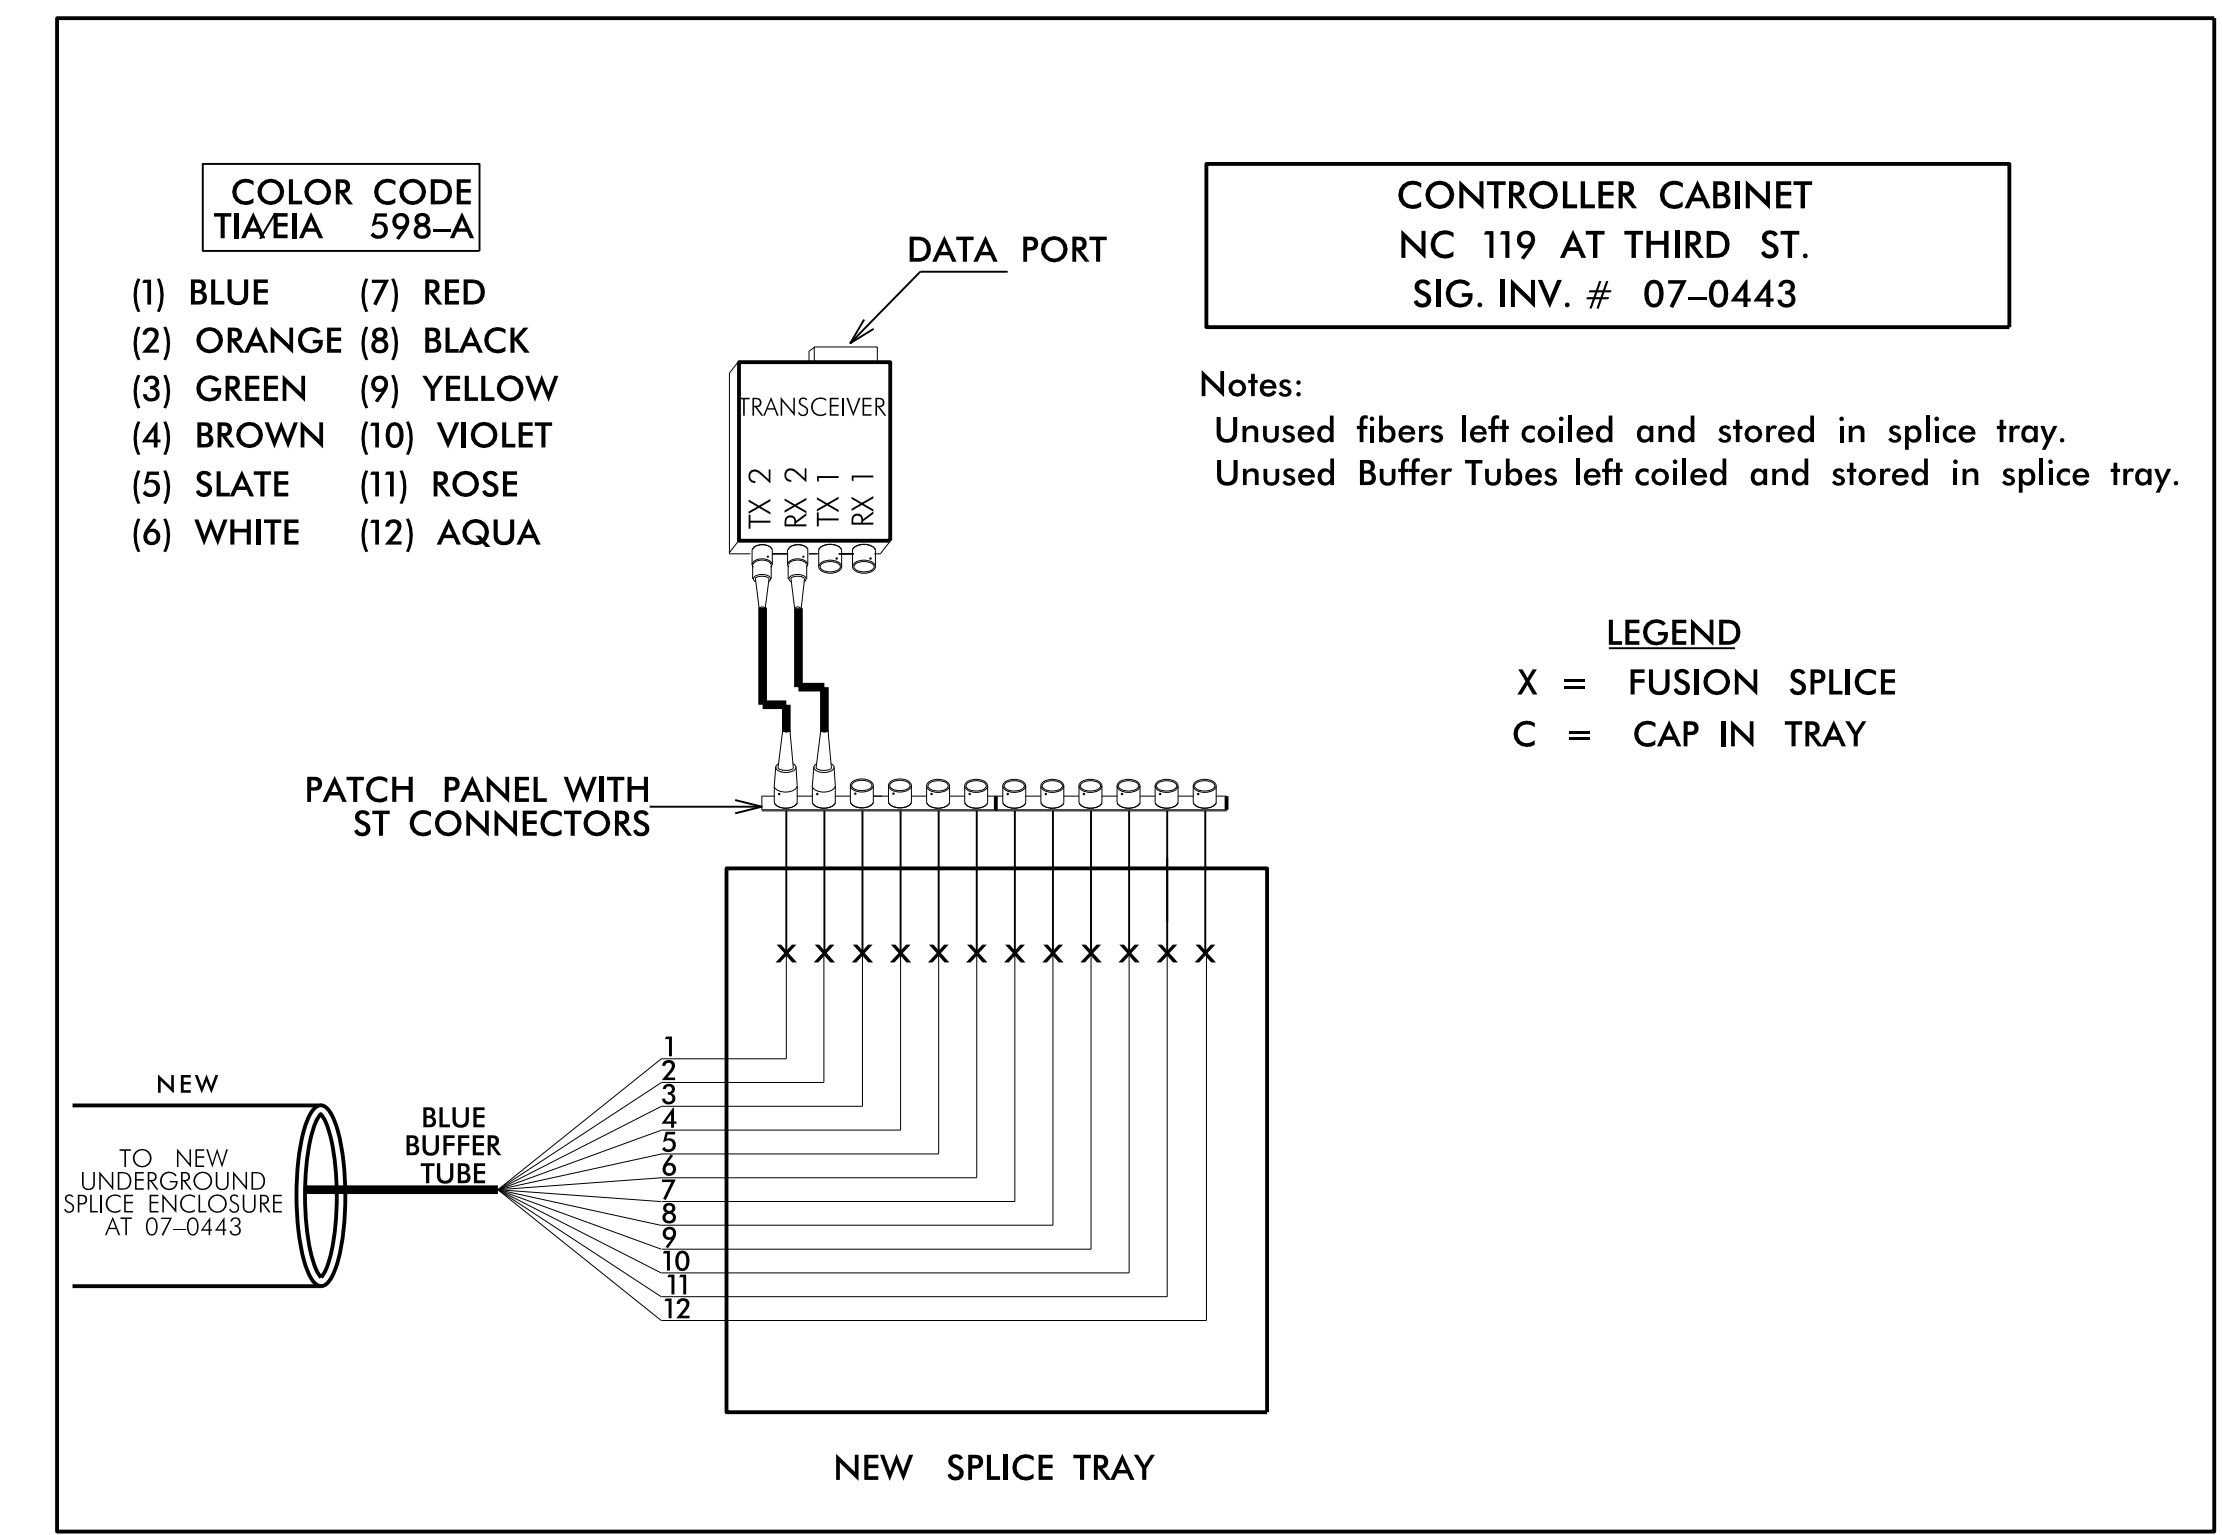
COLOR CODE
TIA/EIA 598–A

(1) BLUE (7) RED
(2) ORANGE (8) BLACK
(3) GREEN (9) YELLOW
(4) BROWN (10) VIOLET
(5) SLATE (11) ROSE
(6) WHITE (12) AQUA

DATA PORT

TRANSCEIVER

TX 2 RX 2 TX 1 RX 1

CONTROLLER CABINET
NC 119 AT THIRD ST.
SIG. INV. # 07–0443

Notes:
Unused fibers left coiled and stored in splice tray.
Unused Buffer Tubes left coiled and stored in splice tray.

LEGEND
X = FUSION SPLICE
C = CAP IN TRAY

PATCH PANEL WITH
ST CONNECTORS

1
2
3
4
5
6
7
8
9
10
11
12

NEW

TO NEW
UNDERGROUND
SPLICE ENCLOSURE
AT 07–0443

BLUE
BUFFER
TUBE

NEW SPLICE TRAY